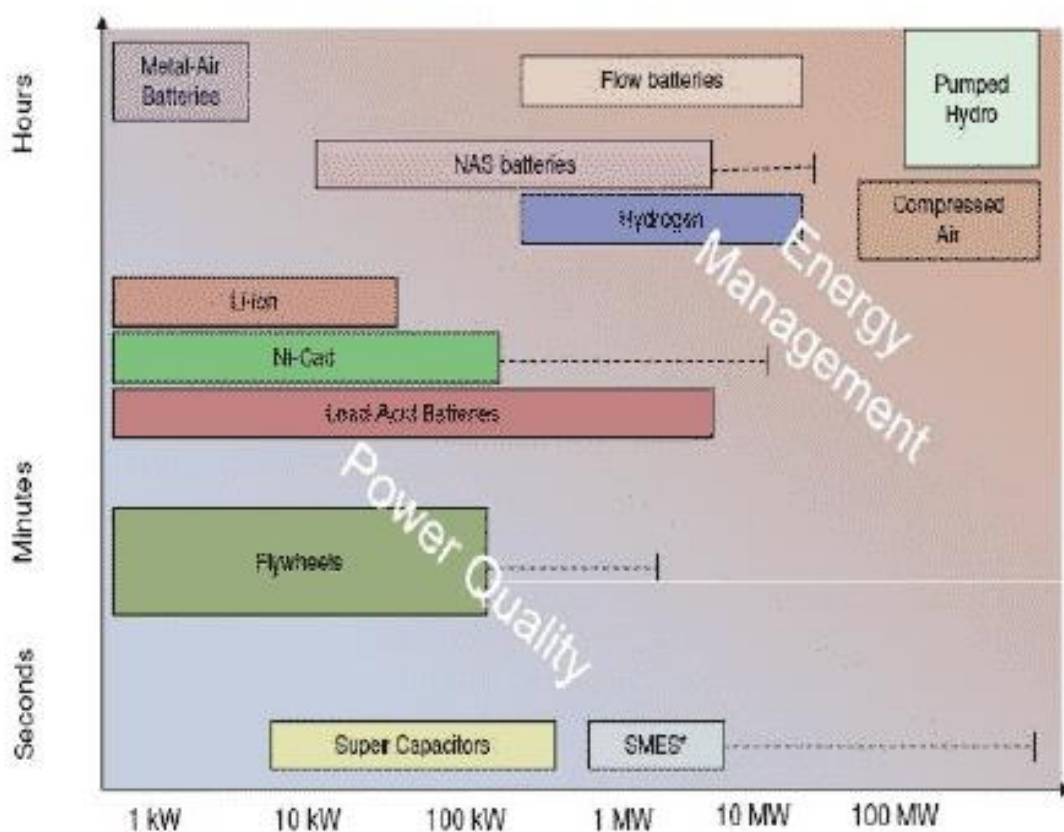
Hours

Minutes

Seconds

Metal-Air Batteries

Flow batteries

Pumped Hydro

NAS batteries

Hydrogen

Compressed Air

Energy Management

Li-ion

Ni-Cad

Lead Acid Batteries

Power Quality

Flywheels

Super Capacitors

SMES*

1 kW

10 kW

100 kW

1 MW

10 MW

100 MW